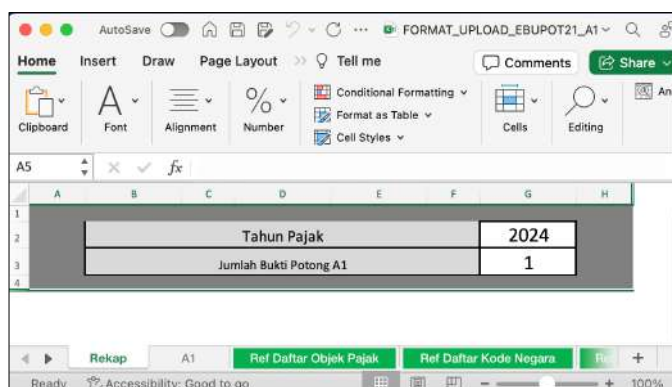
AutoSave FORMAT_UPLOAD_EBUPOT21_A1

Home Insert Draw Page Layout Tell me Comments Share

Clipboard Font Alignment Number Conditional Formatting Format as Table Cell Styles Cells Editing An

A5 $fx$

| | A | B | C | D | E | F | G | H |
|---|---|---|---|---|---|---|---|---|
| 1 | | | | | | | | |
| 2 | | Tahun Pajak | | | | | 2024 | |
| 3 | | Jumlah Bukti Potong A1 | | | | | 1 | |
| 4 | | | | | | | | |

Rekap A1 Ref Daftar Objek Pajak Ref Daftar Kode Negara Re +

Ready Accessibility: Good to go 100%